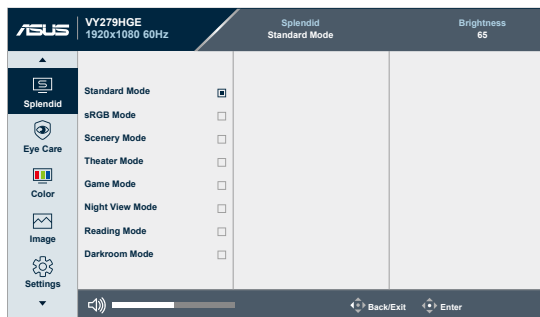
ASUS VY279HGE 1920x1080 60Hz

Splendid
Standard Mode

Brightness
65

Splendid

Eye Care

Color

Image

Settings

Standard Mode
sRGB Mode
Scenery Mode
Theater Mode
Game Mode
Night View Mode
Reading Mode
Darkroom Mode

Back/Exit
Enter